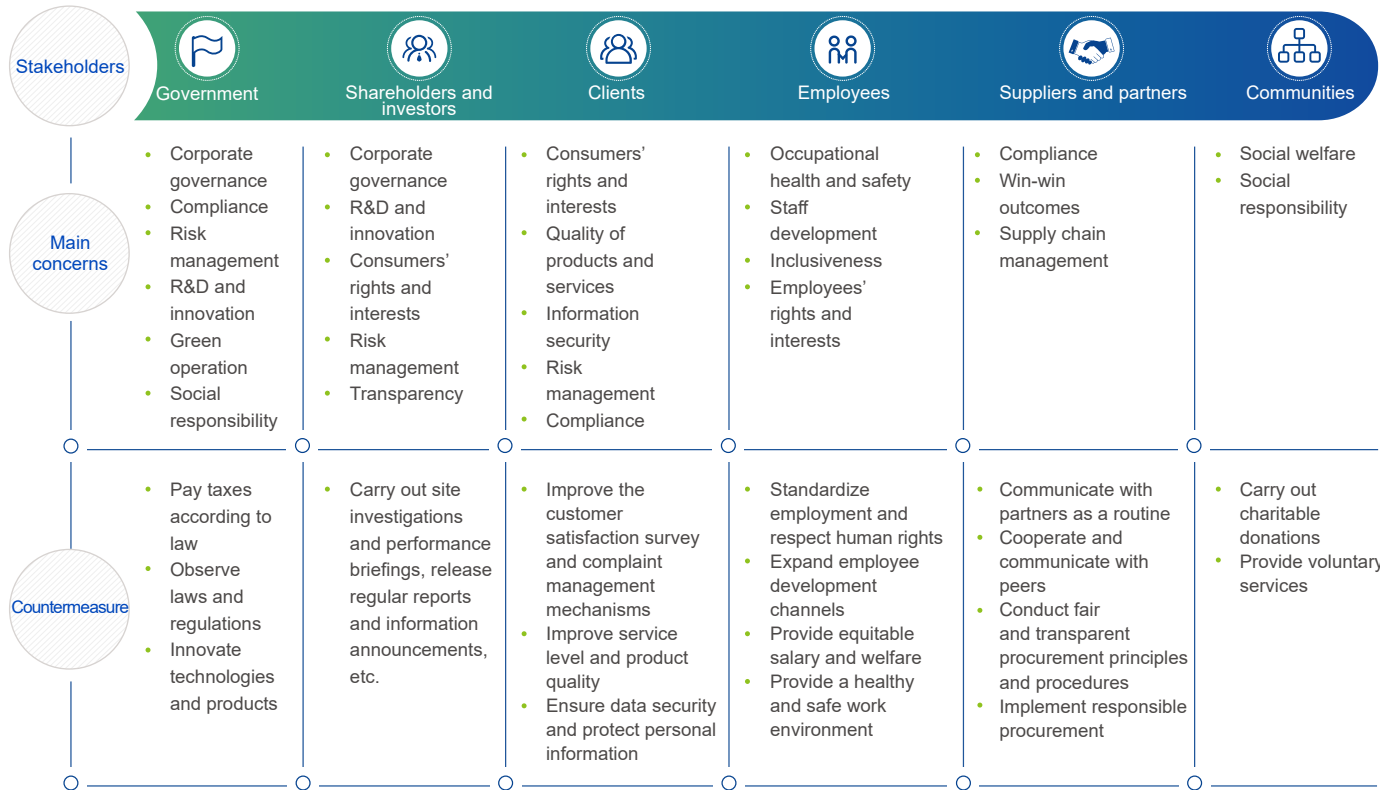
| Stakeholders | Government | Shareholders and investors | Clients | Employees | Suppliers and partners | Communities |
|---|---|---|---|---|---|---|
| Main concerns | • Corporate governance<br>• Compliance<br>• Risk management<br>• R&D and innovation<br>• Green operation<br>• Social responsibility | • Corporate governance<br>• R&D and innovation<br>• Consumers' rights and interests<br>• Risk management<br>• Transparency | • Consumers' rights and interests<br>• Quality of products and services<br>• Information security<br>• Risk management<br>• Compliance | • Occupational health and safety<br>• Staff development<br>• Inclusiveness<br>• Employees' rights and interests | • Compliance<br>• Win-win outcomes<br>• Supply chain management | • Social welfare<br>• Social responsibility |
| Countermeasure | • Pay taxes according to law<br>• Observe laws and regulations<br>• Innovate technologies and products | • Carry out site investigations and performance briefings, release regular reports and information announcements, etc. | • Improve the customer satisfaction survey and complaint management mechanisms<br>• Improve service level and product quality<br>• Ensure data security and protect personal information | • Standardize employment and respect human rights<br>• Expand employee development channels<br>• Provide equitable salary and welfare<br>• Provide a healthy and safe work environment | • Communicate with partners as a routine<br>• Cooperate and communicate with peers<br>• Conduct fair and transparent procurement principles and procedures<br>• Implement responsible procurement | • Carry out charitable donations<br>• Provide voluntary services |